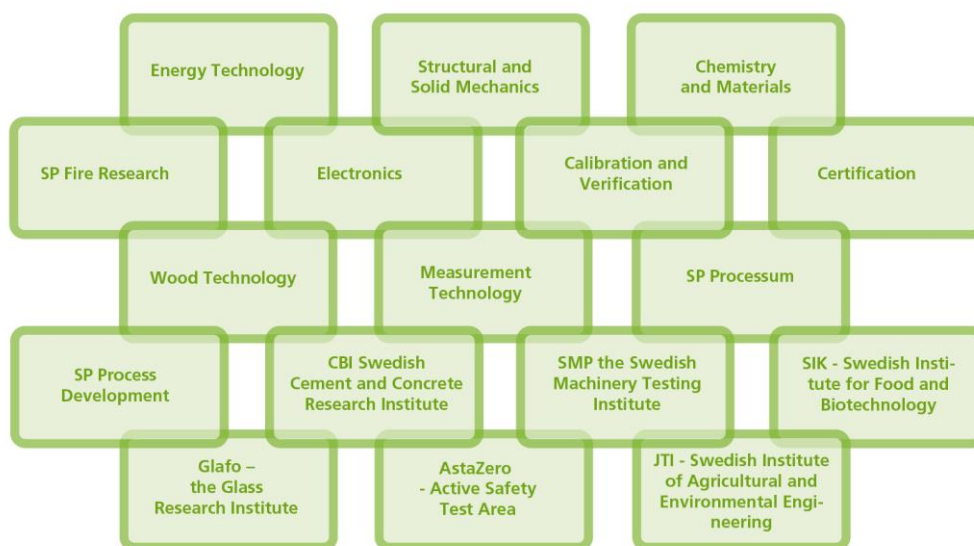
Energy Technology

Structural and Solid Mechanics

Chemistry and Materials

SP Fire Research

Electronics

Calibration and Verification

Certification

Wood Technology

Measurement Technology

SP Processum

SP Process Development

CBI Swedish Cement and Concrete Research Institute

SMP the Swedish Machinery Testing Institute

SIK - Swedish Institute for Food and Biotechnology

Glafo – the Glass Research Institute

AstaZero - Active Safety Test Area

JTI - Swedish Institute of Agricultural and Environmental Engineering